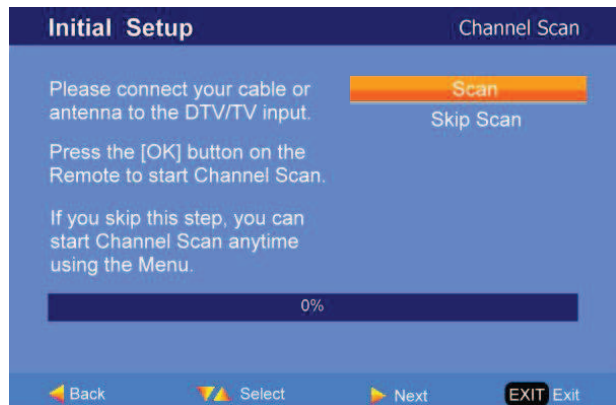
Initial Setup

Channel Scan

Please connect your cable or antenna to the DTV/TV input.

Press the [OK] button on the Remote to start Channel Scan.

If you skip this step, you can start Channel Scan anytime using the Menu.

Scan

Skip Scan

0%

Back

Select

Next

EXIT Exit